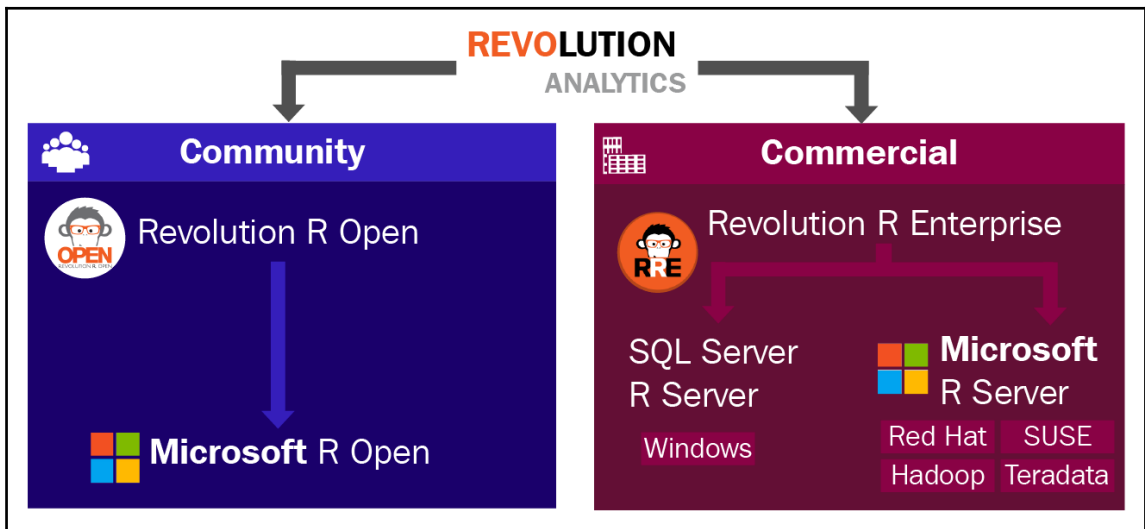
REVOLUTION
ANALYTICS

Community

OPEN
REVOLUTION R OPEN

Revolution R Open

Microsoft R Open

Commercial

RRE

Revolution R Enterprise

SQL Server R Server

Windows

Microsoft R Server

Red Hat

SUSE

Hadoop

Teradata